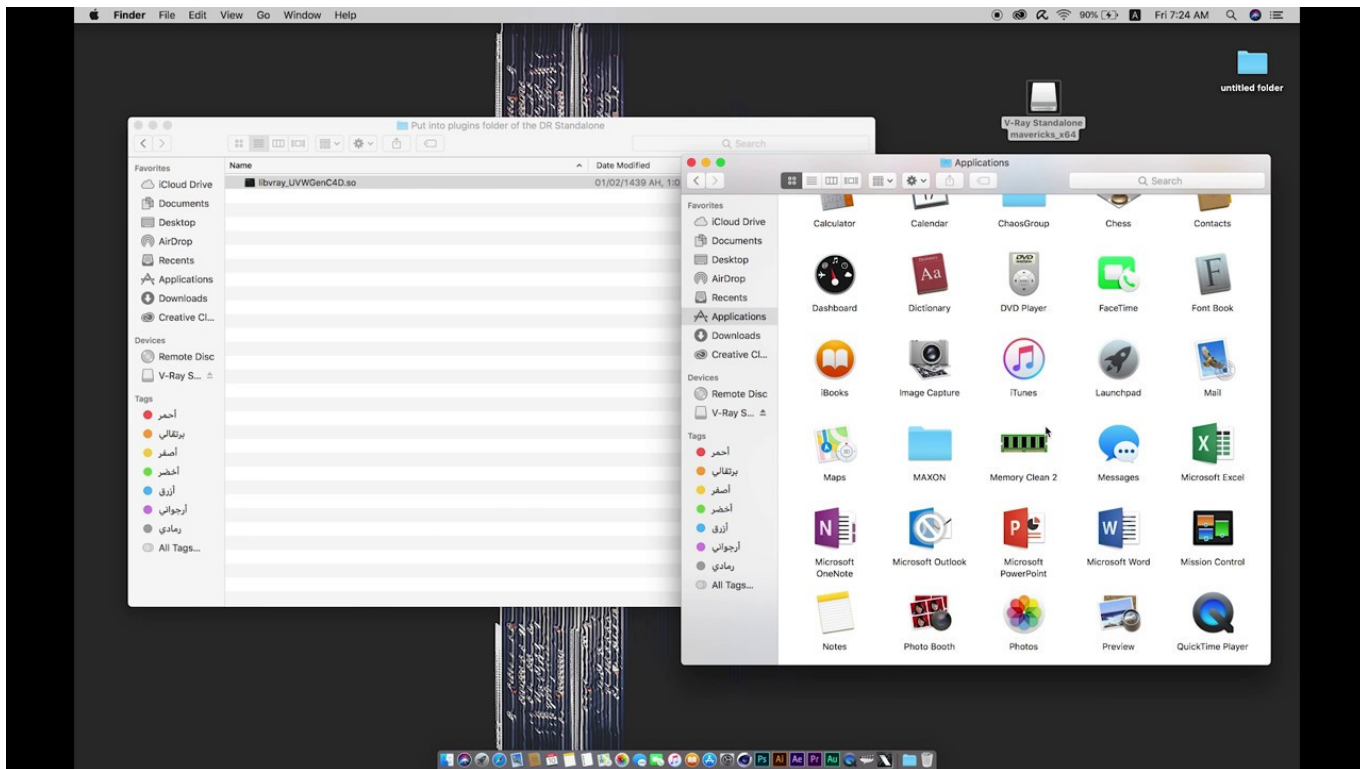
Finder File Edit View Go Window Help

90% Fri 7:24 AM

untitled folder

V-Ray Standalone mavericks_x64

Put into plugins folder of the DR Standalone

Search

Favorites
iCloud Drive
Documents
Desktop
AirDrop
Recents
Applications
Downloads
Creative Cl...
Devices
Remote Disc
V-Ray S...
Tags
أحمر
برتقالي
أصفر
أخضر
أزرق
أرجواني
رمادي
All Tags...

| Name | Date Modified |
|---|---|
| libvray_UVWGenC4D.so | 01/02/1439 AH, 1:0 |

Applications

Search

Favorites
iCloud Drive
Documents
Desktop
AirDrop
Recents
Applications
Downloads
Creative Cl...
Devices
Remote Disc
V-Ray S...
Tags
أحمر
برتقالي
أصفر
أخضر
أزرق
أرجواني
رمادي
All Tags...

Calculator
Calendar
ChaosGroup
Chess
Contacts
Dashboard
Dictionary
DVD Player
FaceTime
Font Book
iBooks
Image Capture
iTunes
Launchpad
Mail
Maps
MAXON
Memory Clean 2
Messages
Microsoft Excel
Microsoft OneNote
Microsoft Outlook
Microsoft PowerPoint
Microsoft Word
Mission Control
Notes
Photo Booth
Photos
Preview
QuickTime Player